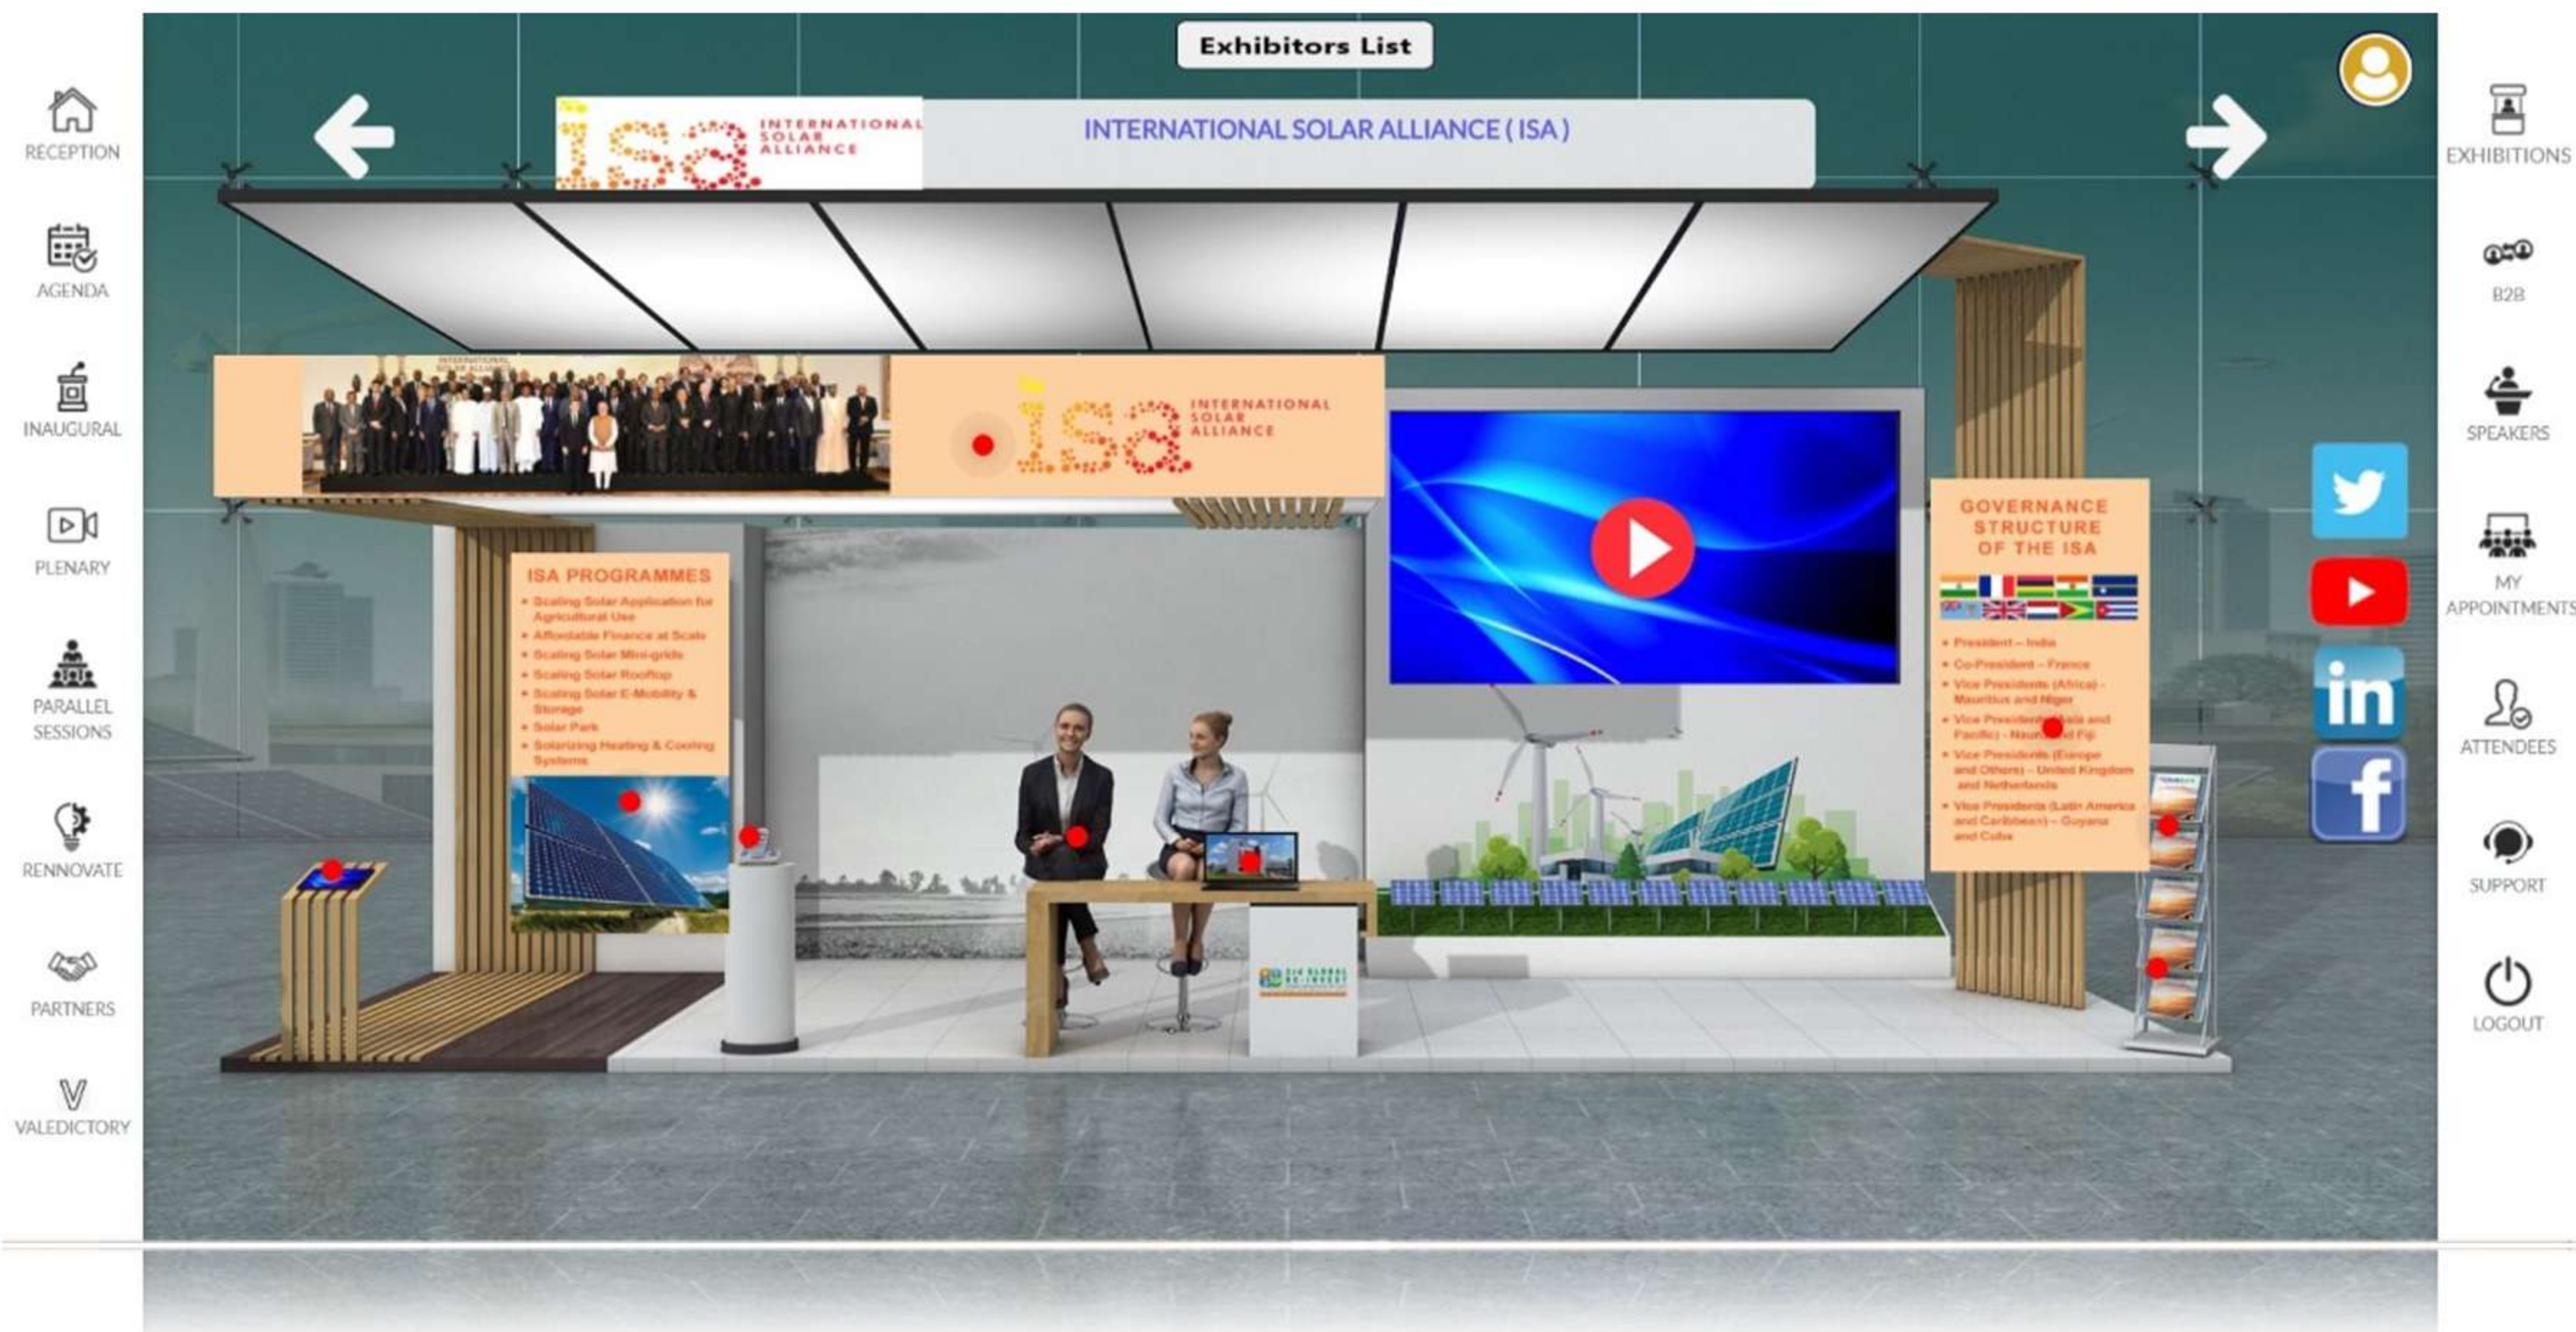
RECEPTION

AGENDA

INAUGURAL

PLENARY

PARALLEL SESSIONS

RENNOVATE

PARTNERS

VALEDICTORY

Exhibitors List

isa INTERNATIONAL SOLAR ALLIANCE

INTERNATIONAL SOLAR ALLIANCE ( ISA )

EXHIBITIONS

B2B

SPEAKERS

MY APPOINTMENTS

ATTENDEES

SUPPORT

LOGOUT

isa INTERNATIONAL SOLAR ALLIANCE

ISA PROGRAMMES
• Scaling Solar Application for Agricultural Use
• Affordable Finance at Scale
• Scaling Solar Mini-grids
• Scaling Solar Rooftop
• Scaling Solar E-Mobility & Storage
• Solar Park
• Solarizing Heating & Cooling Systems

GOVERNANCE STRUCTURE OF THE ISA
• President – India
• Co-President – France
• Vice Presidents (Africa) - Mauritius and Niger
• Vice Presidents (Asia and Pacific) - Nau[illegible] Fiji
• Vice Presidents (Europe and Others) – United Kingdom and Netherlands
• Vice Presidents (Latin America and Caribbean) – Guyana and Cuba

in

f